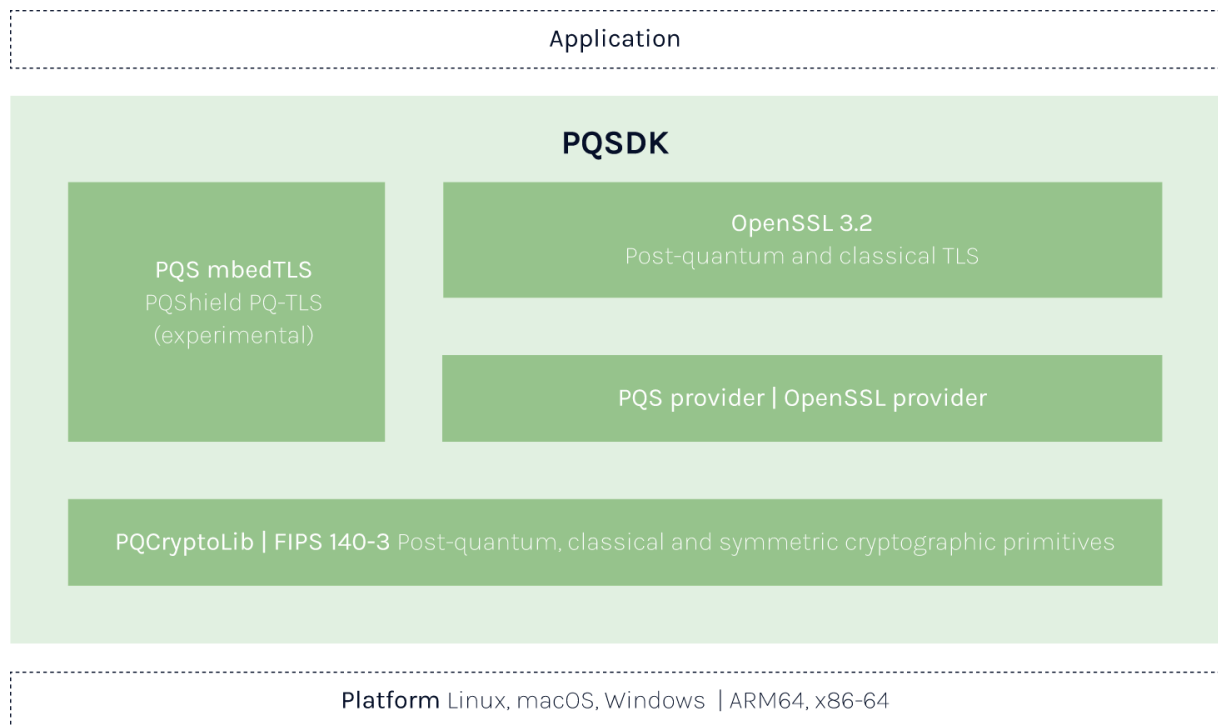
Application

PQSDK

PQS mbedTLS
PQShield PQ-TLS
(experimental)

OpenSSL 3.2
Post-quantum and classical TLS

PQS provider | OpenSSL provider

PQCryptoLib | FIPS 140-3 Post-quantum, classical and symmetric cryptographic primitives

Platform Linux, macOS, Windows | ARM64, x86-64